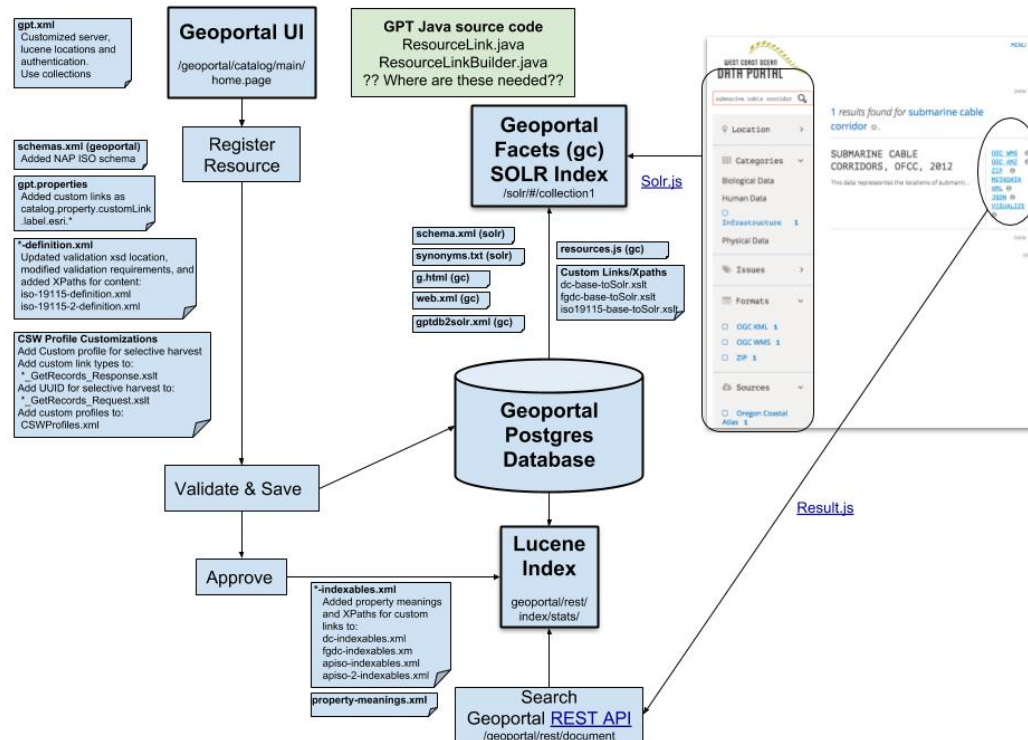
gpt.xml
Customized server, lucene locations and authentication.
Use collections

Geoportal UI
/geoportal/catalog/main/home.page

GPT Java source code
ResourceLink.java
ResourceLinkBuilder.java
?? Where are these needed??

schemas.xml (geoportal)
Added NAP ISO schema

Register Resource

gpt.properties
Added custom links as catalog.property.customLink.label.esri.*

*-definition.xml
Updated validation xsd location, modified validation requirements, and added XPaths for content:
iso-19115-definition.xml
iso-19115-2-definition.xml

CSW Profile Customizations
Add Custom profile for selective harvest
Add custom link types to:
*_GetRecords_Response.xslt
Add UUID for selective harvest to:
*_GetRecords_Request.xslt
Add custom profiles to:
CSWProfiles.xml

Geoportal Facets (gc) SOLR Index
/solr/#/collection1

Solr.js

schema.xml (solr)
synonyms.txt (solr)
g.html (gc)
web.xml (gc)
gptdb2solr.xml (gc)

resources.js (gc)

Custom Links/Xpaths
dc-base-toSolr.xslt
fgdc-base-toSolr.xslt
iso19115-base-toSolr.xslt

Geoportal Postgres Database

Validate & Save

Approve

Lucene Index
geoportal/rest/index/stats/

*-indexables.xml
Added property meanings and XPaths for custom links to:
dc-indexables.xml
fgdc-indexables.xm
apiso-indexables.xml
apiso-2-indexables.xml

property-meanings.xml

Search Geoportal REST API
/geoportal/rest/document

Result.js

WEST COAST OCEAN
DATA PORTAL
MENU
submarine cable corridor
Location
Categories
Biological Data
Human Data
Infrastructure 1
Physical Data
Issues
Formats
OGC KML 1
OGC WMS 1
ZIP 1
Sources
Oregon Coastal Atlas 1
1 results found for submarine cable corridor
SUBMARINE CABLE CORRIDORS, OFCC, 2012
This data represents the locations of submarin...
OGC WMS
OGC KML
ZIP
METADATA
XML
JSON
VISUALIZE